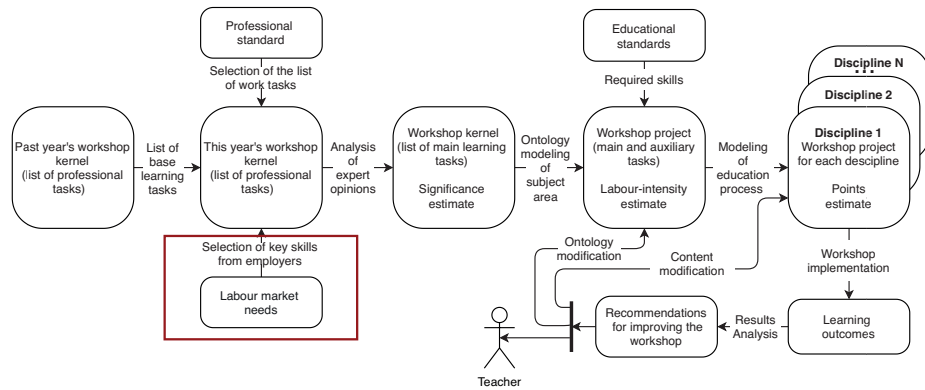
Professional standard

Selection of the list of work tasks

Past year's workshop kernel (list of professional tasks)

List of base learning tasks

This year's workshop kernel (list of professional tasks)

Analysis of expert opinions

Workshop kernel (list of main learning tasks)

Significance estimate

Ontology modeling of subject area

Educational standards

Required skills

Workshop project (main and auxiliary tasks)

Labour-intensity estimate

Modeling of education process

Discipline N

Discipline 2

Discipline 1
Workshop project for each descipline

Points estimate

Selection of key skills from employers

Labour market needs

Ontology modification

Content modification

Workshop implementation

Recommendations for improving the workshop

Results Analysis

Learning outcomes

Teacher